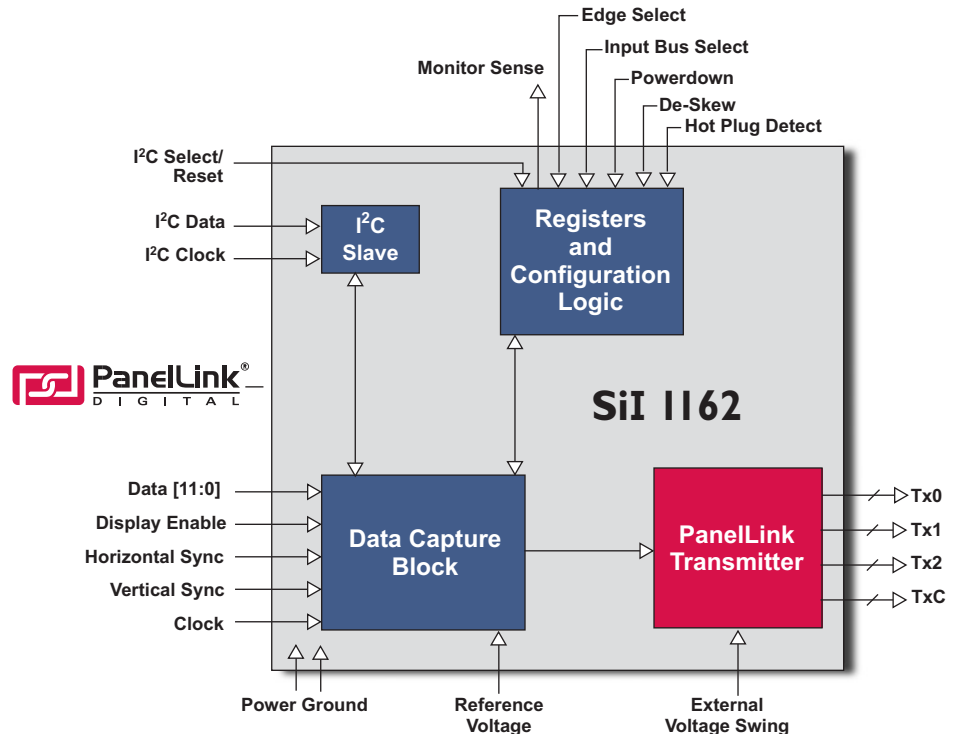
Edge Select
Input Bus Select
Monitor Sense
Powerdown
De-Skew
Hot Plug Detect
I$^2$C Select/ Reset
I$^2$C Data
I$^2$C Clock
I$^2$C Slave
Registers and Configuration Logic
PanelLink® DIGITAL
SiI 1162
Data [11:0]
Display Enable
Horizontal Sync
Vertical Sync
Clock
Data Capture Block
PanelLink Transmitter
Tx0
Tx1
Tx2
TxC
Power Ground
Reference Voltage
External Voltage Swing